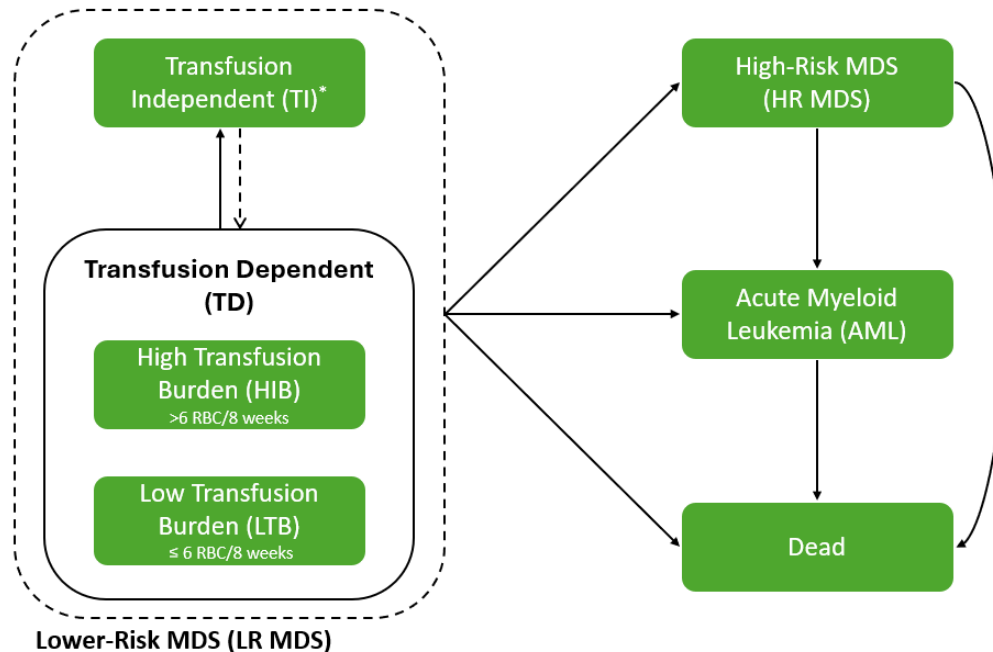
Transfusion Independent (TI)*

Transfusion Dependent (TD)

High Transfusion Burden (HIB)
>6 RBC/8 weeks

Low Transfusion Burden (LTB)
≤ 6 RBC/8 weeks

Lower-Risk MDS (LR MDS)

High-Risk MDS (HR MDS)

Acute Myeloid Leukemia (AML)

Dead